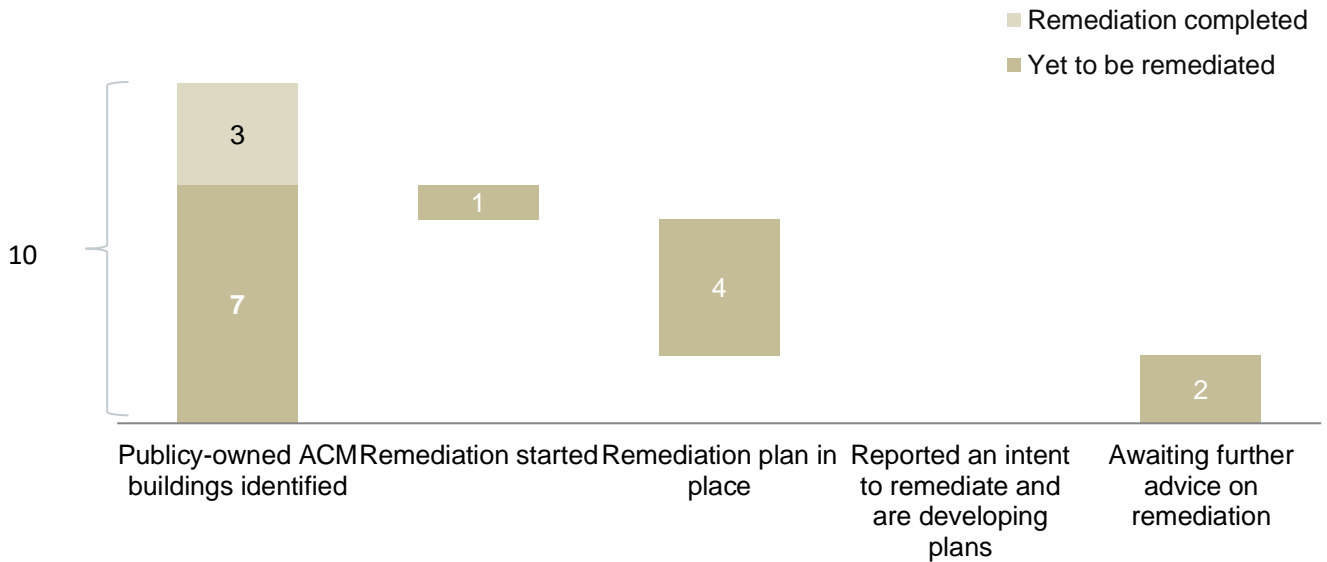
Remediation completed
Yet to be remediated

10

3
7

1

4

2

Publicy-owned ACM buildings identified
Remediation started
Remediation plan in place
Reported an intent to remediate and are developing plans
Awaiting further advice on remediation